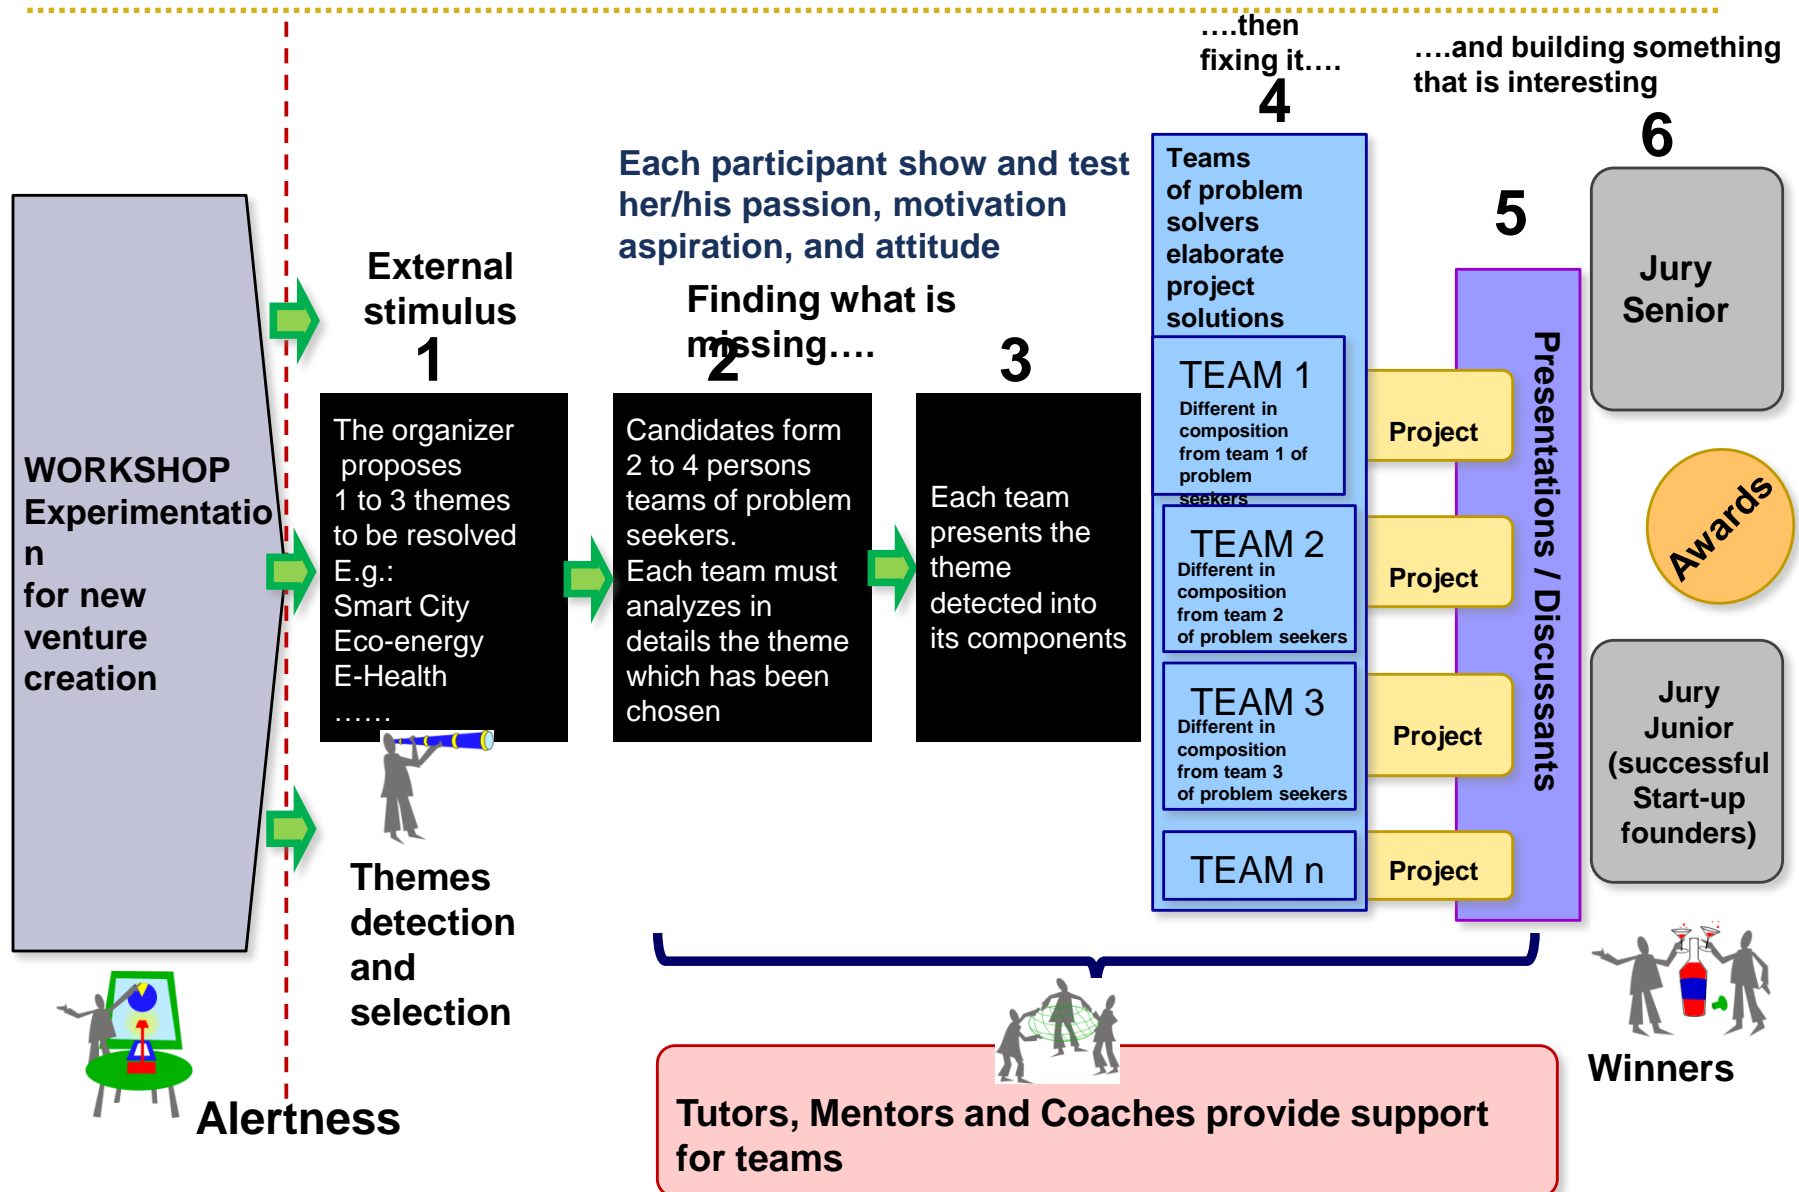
….then fixing it….

4

….and building something that is interesting

6

Each participant show and test her/his passion, motivation aspiration, and attitude

WORKSHOP Experimentation for new venture creation

External stimulus

1

Finding what is missing….

2

3

The organizer proposes 1 to 3 themes to be resolved E.g.: Smart City Eco-energy E-Health ……

Candidates form 2 to 4 persons teams of problem seekers. Each team must analyzes in details the theme which has been chosen

Each team presents the theme detected into its components

Teams of problem solvers elaborate project solutions

TEAM 1
Different in composition from team 1 of problem seekers

TEAM 2
Different in composition from team 2 of problem seekers

TEAM 3
Different in composition from team 3 of problem seekers

TEAM n

Project

Project

Project

Project

5

Presentations / Discussants

Jury Senior

Awards

Jury Junior (successful Start-up founders)

Themes detection and selection

Winners

Alertness

Tutors, Mentors and Coaches provide support for teams